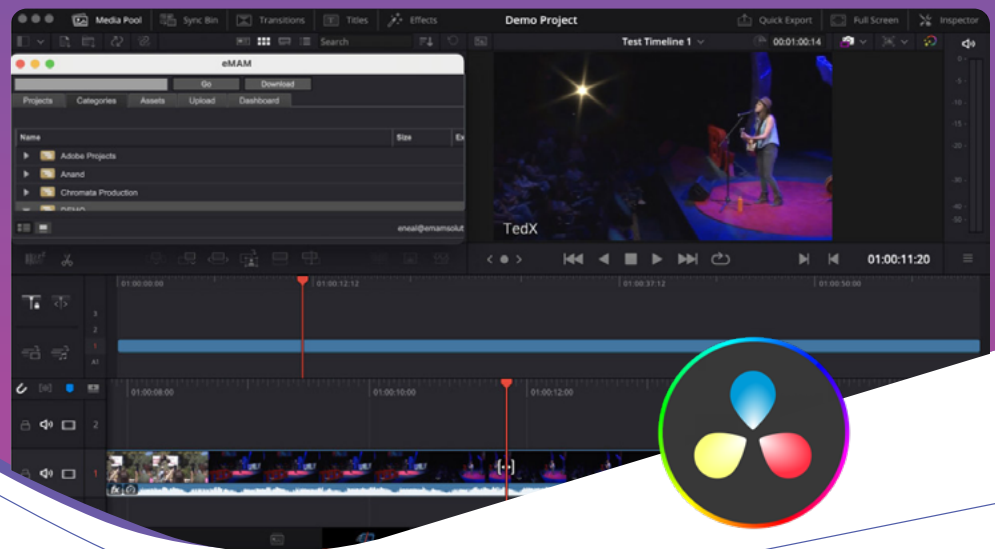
Media Pool
Sync Bin
Transitions
Titles
Effects
Demo Project
Quick Export
Full Screen
Inspector
Search
Test Timeline 1
00:01:00:14
eMAM
Go
Download
Projects
Categories
Assets
Upload
Dashboard
Name
Size
Adobe Projects
Anand
Chromata Production
eneal@emamsolut
TedX
01:00:11:20
01:00:00:00
01:00:12:12
01:00:37:12
01:00:50:00
01:00:08:00
01:00:10:00
01:00:12:00